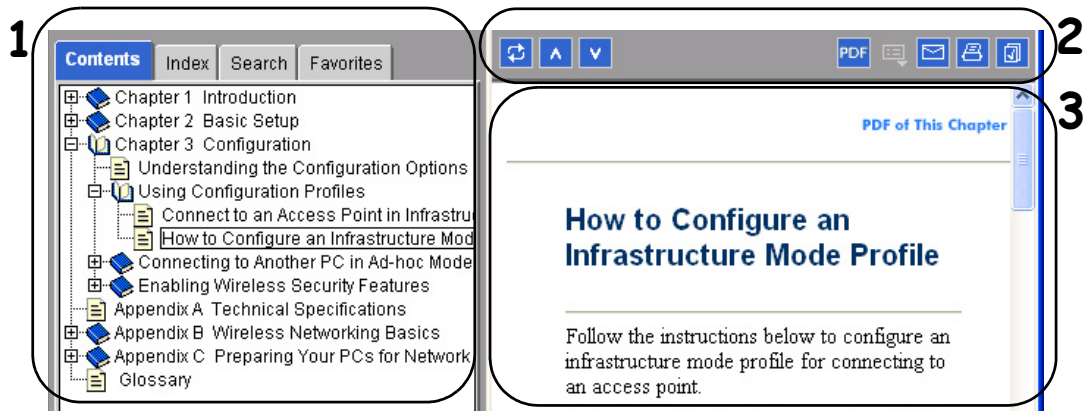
1

Contents | Index | Search | Favorites

Chapter 1 Introduction
Chapter 2 Basic Setup
Chapter 3 Configuration
Understanding the Configuration Options
Using Configuration Profiles
Connect to an Access Point in Infrastru
How to Configure an Infrastructure Mod
Connecting to Another PC in Ad-hoc Mode
Enabling Wireless Security Features
Appendix A Technical Specifications
Appendix B Wireless Networking Basics
Appendix C Preparing Your PCs for Network
Glossary

2

PDF

3

PDF of This Chapter

How to Configure an Infrastructure Mode Profile

Follow the instructions below to configure an infrastructure mode profile for connecting to an access point.